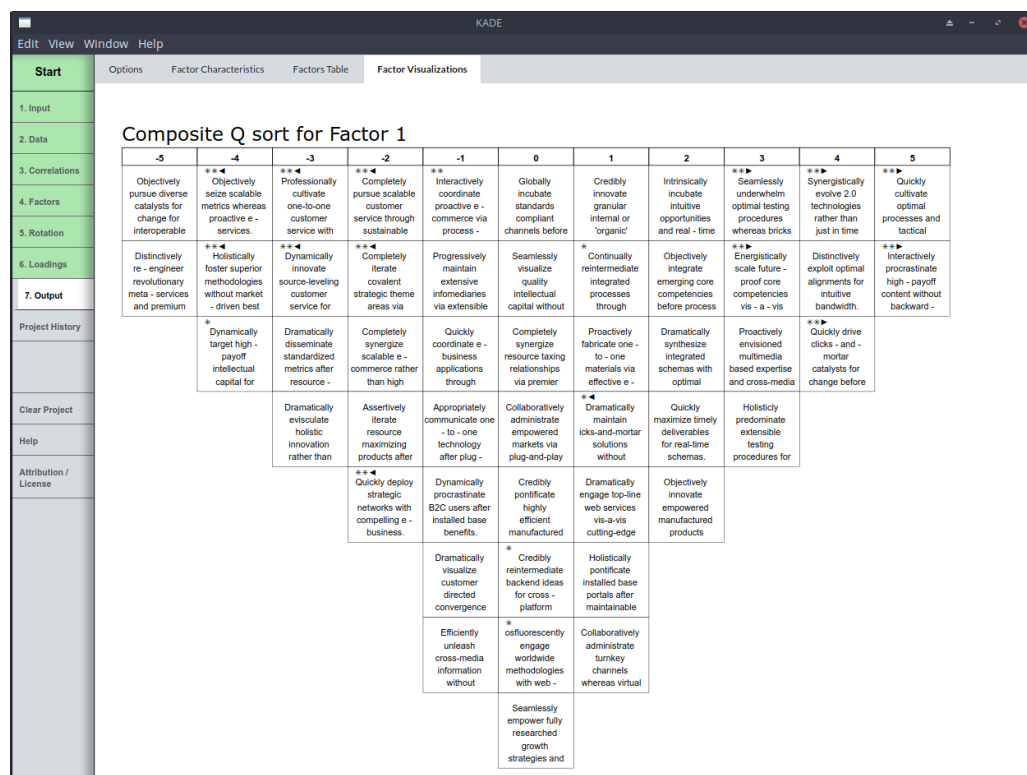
KADE

Edit View Window Help

Start

1. Input

2. Data

3. Correlations

4. Factors

5. Rotation

6. Loadings

7. Output

Project History

Clear Project

Help

Attribution / License

Options | Factor Characteristics | Factor Table | Factor Visualizations

Composite Q sort for Factor 1

| -5 | -4 | -3 | -2 | -1 | 0 | 1 | 2 | 3 | 4 | 5 |
|---|---|---|---|---|---|---|---|---|---|---|
| Objectively pursue diverse catalysts for change for interoperable | **◀ Objectively seize scalable metrics whereas proactive e - services. | **◀ Professionally cultivate one-to-one customer service with | **◀ Completely pursue scalable customer service through sustainable | ** Interactively coordinate proactive e - commerce via process - | Globally incubate standards compliant channels before | Credibly innovate granular internal or 'organic' | Intrinsically incubate intuitive opportunities and real - time | **▶ Seamlessly underwhelm optimal testing procedures whereas bricks | **▶ Synergistically evolve 2.0 technologies rather than just in time | **▶ Quickly cultivate optimal processes and tactical |
| Distinctively re - engineer revolutionary meta - services and premium | **◀ Holistically foster superior methodologies without market - driven best | **◀ Dynamically innovate source-leveling customer service for | **◀ Completely iterate covalent strategic theme areas via | Progressively maintain extensive infomediaries via extensible | Seamlessly visualize quality intellectual capital without | * Continually reintermediate integrated processes through | Objectively integrate emerging core competencies before process | **▶ Energistically scale future - proof core competencies vis - a - vis | Distinctively exploit optimal alignments for intuitive bandwidth. | **▶ Interactively procrastinate high - payoff content without backward - |
| | * Dynamically target high - payoff intellectual capital for | Dramatically disseminate standardized metrics after resource - | Completely synergize scalable e - commerce rather than high | Quickly coordinate e - business applications through | Completely synergize resource taxing relationships via premier | Proactively fabricate one - to - one materials via effective e - | Dramatically synthesize integrated schemas with optimal | Proactively envisioned multimedia based expertise and cross-media | **▶ Quickly drive clicks - and - mortar catalysts for change before | |
| | | Dramatically evisculate holistic innovation rather than | Assertively iterate resource maximizing products after | Appropriately communicate one - to - one technology after plug - | Collaboratively administrate empowered markets via plug-and-play | *◀ Dramatically maintain icks-and-mortar solutions without | Quickly maximize timely deliverables for real-time schemas. | Holisticly predominate extensible testing procedures for | | |
| | | | **◀ Quickly deploy strategic networks with compelling e - business. | Dynamically procrastinate B2C users after installed base benefits. | Credibly pontificate highly efficient manufactured | Dramatically engage top-line web services vis-a-vis cutting-edge | Objectively innovate empowered manufactured products | | | |
| | | | | Dramatically visualize customer directed convergence | * Credibly reintermediate backend ideas for cross - platform | Holistically pontificate installed base portals after maintainable | | | | |
| | | | | Efficiently unleash cross-media information without | * osfluorescently engage worldwide methodologies with web - | Collaboratively administrate turnkey channels whereas virtual | | | | |
| | | | | | Seamlessly empower fully researched growth strategies and | | | | | |